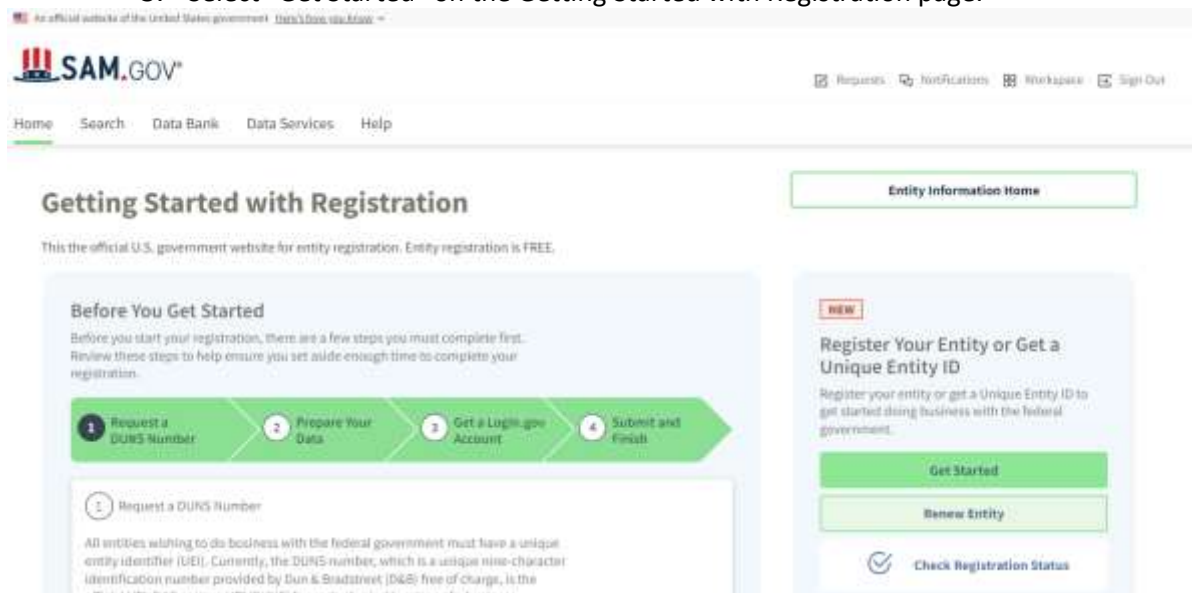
3. Select "Get Started" on the Getting Started with Registration page.

An official website of the United States government Here's how you know

SAM.GOV

Requests Notifications Workspace Sign Out

Home Search Data Bank Data Services Help

Getting Started with Registration

Entity Information Home

This the official U.S. government website for entity registration. Entity registration is FREE.

Before You Get Started

Before you start your registration, there are a few steps you must complete first. Review these steps to help ensure you set aside enough time to complete your registration.

1 Request a DUNS Number
2 Prepare Your Data
3 Get a Login.gov Account
4 Submit and Finish

1 Request a DUNS Number

All entities wishing to do business with the federal government must have a unique entity identifier (UEI). Currently, the DUNS number, which is a unique nine-character identification number provided by Dun & Bradstreet (D&B) free of charge, is the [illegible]

NEW

Register Your Entity or Get a Unique Entity ID

Register your entity or get a Unique Entity ID to get started doing business with the federal government.

Get Started

Renew Entity

Check Registration Status